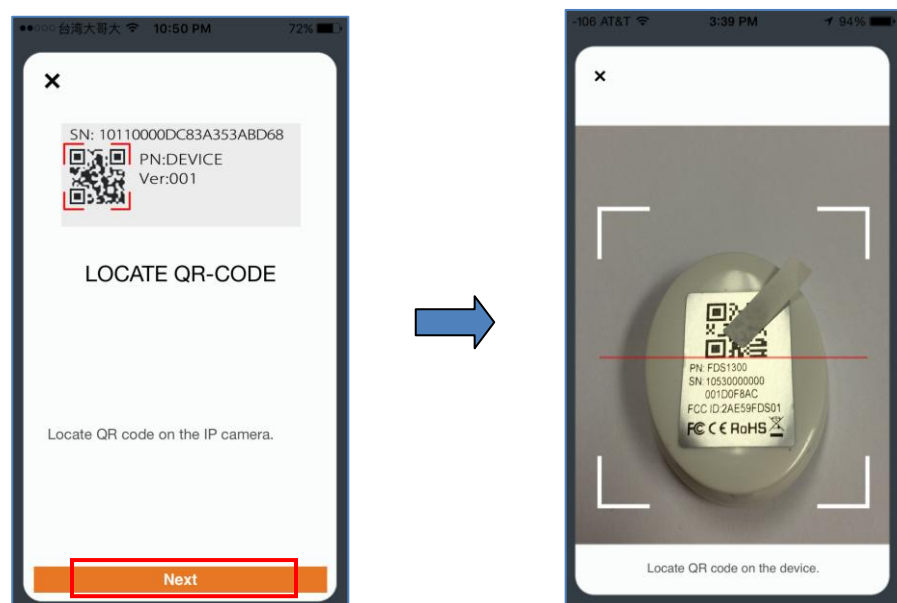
●●○○○ 台湾大哥大 10:50 PM 72%

×

SN: 10110000DC83A353ABD68
PN:DEVICE
Ver:001

LOCATE QR-CODE

Locate QR code on the IP camera.

Next

-106 AT&T 3:39 PM 94%

×

PN: FDS1300
SN: 10530000000
001D0F8AC
FCC ID:2AE59FDS01
FC CE RoHS

Locate QR code on the device.